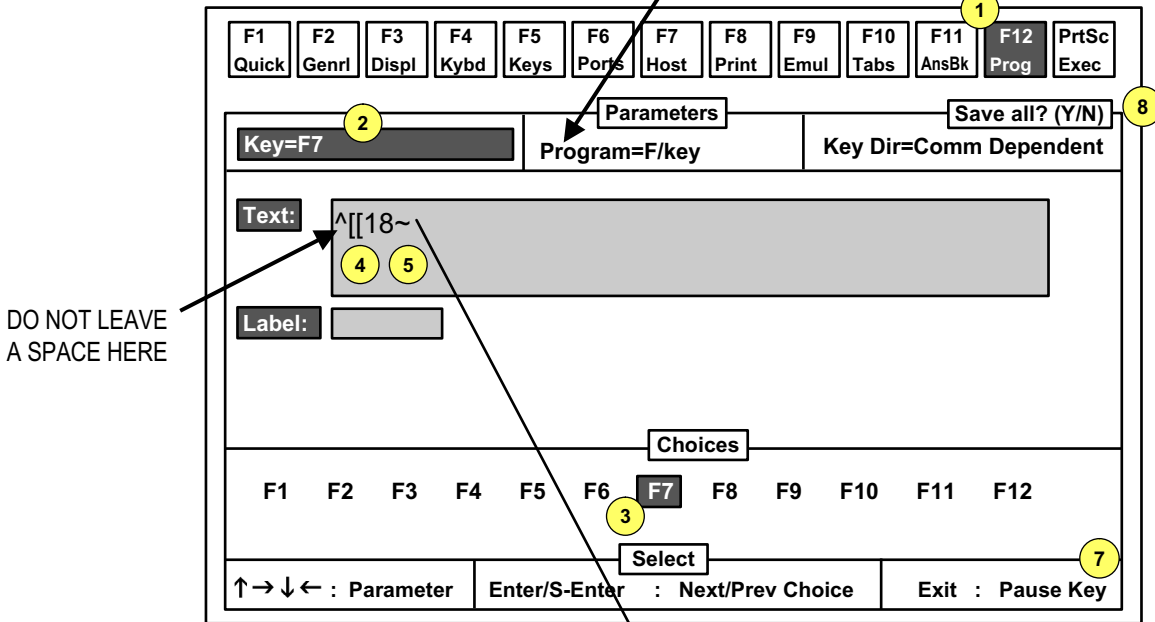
1

| F1 Quick | F2 Genrl | F3 Displ | F4 Kybd | F5 Keys | F6 Ports | F7 Host | F8 Print | F9 Emul | F10 Tabs | F11 AnsBk | F12 Prog | PrtSc Exec |
|---|---|---|---|---|---|---|---|---|---|---|---|---|

Parameters

Save all? (Y/N) 8

2

Key=F7

Program=F/key

Key Dir=Comm Dependent

Text: ^[[18~

4 5

DO NOT LEAVE A SPACE HERE

Label:

Choices

F1 F2 F3 F4 F5 F6 F7 F8 F9 F10 F11 F12

3

Select

7

↑→↓← : Parameter

Enter/S-Enter : Next/Prev Choice

Exit : Pause Key